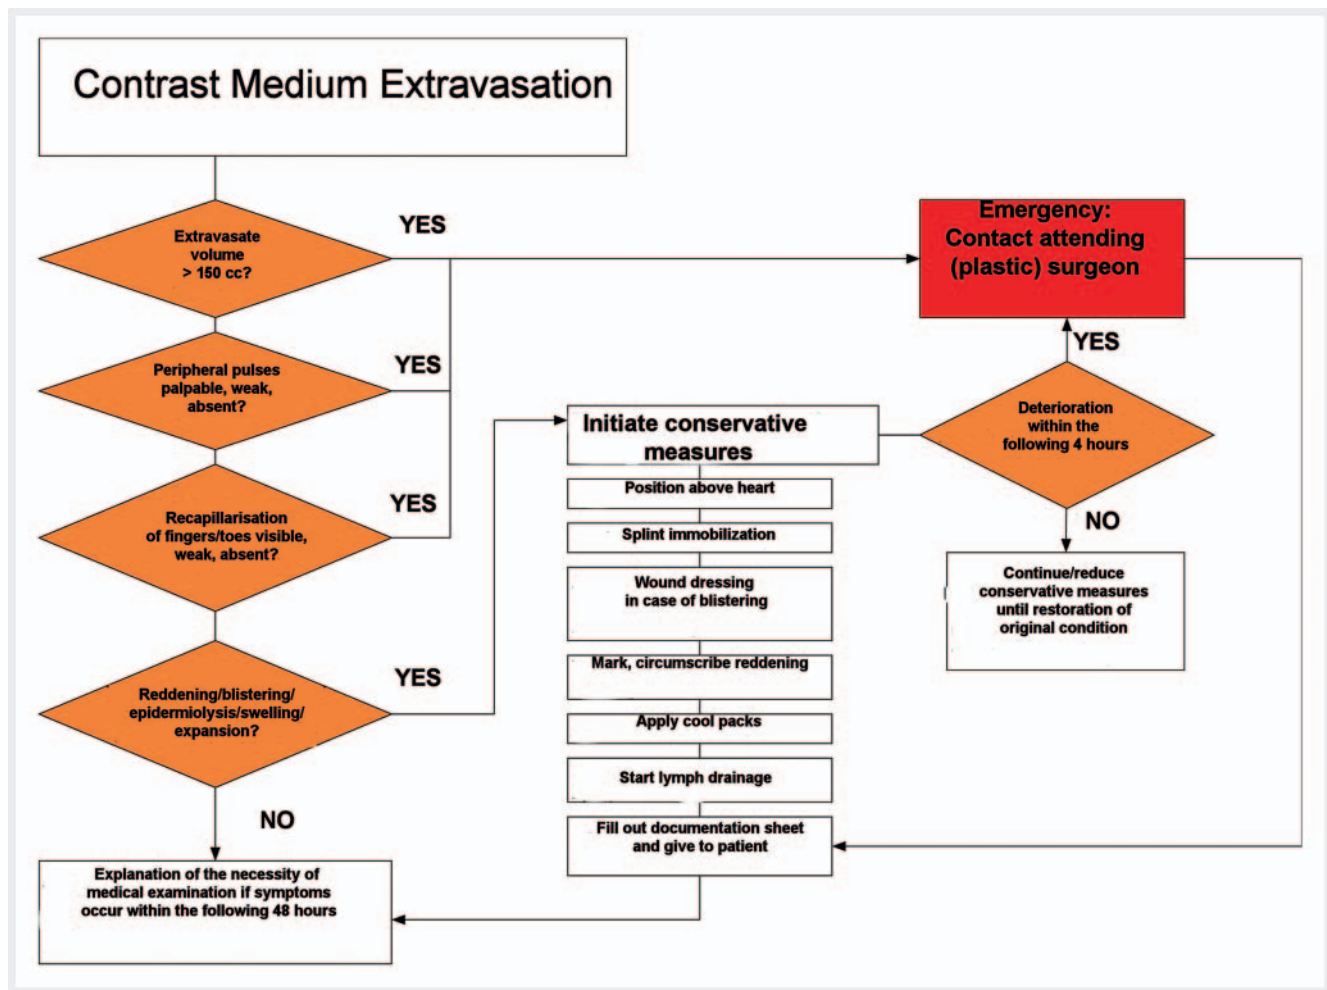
Contrast Medium Extravasation

Extravasate volume > 150 cc?

YES

Emergency: Contact attending (plastic) surgeon

Peripheral pulses palpable, weak, absent?

YES

YES

Initiate conservative measures

Deterioration within the following 4 hours

Position above heart

Recapillarisation of fingers/toes visible, weak, absent?

YES

Splint immobilization

NO

Wound dressing in case of blistering

Continue/reduce conservative measures until restoration of original condition

Mark, circumscribe reddening

Reddening/blistering/ epidermiolysis/swelling/ expansion?

YES

Apply cool packs

Start lymph drainage

NO

Fill out documentation sheet and give to patient

Explanation of the necessity of medical examination if symptoms occur within the following 48 hours